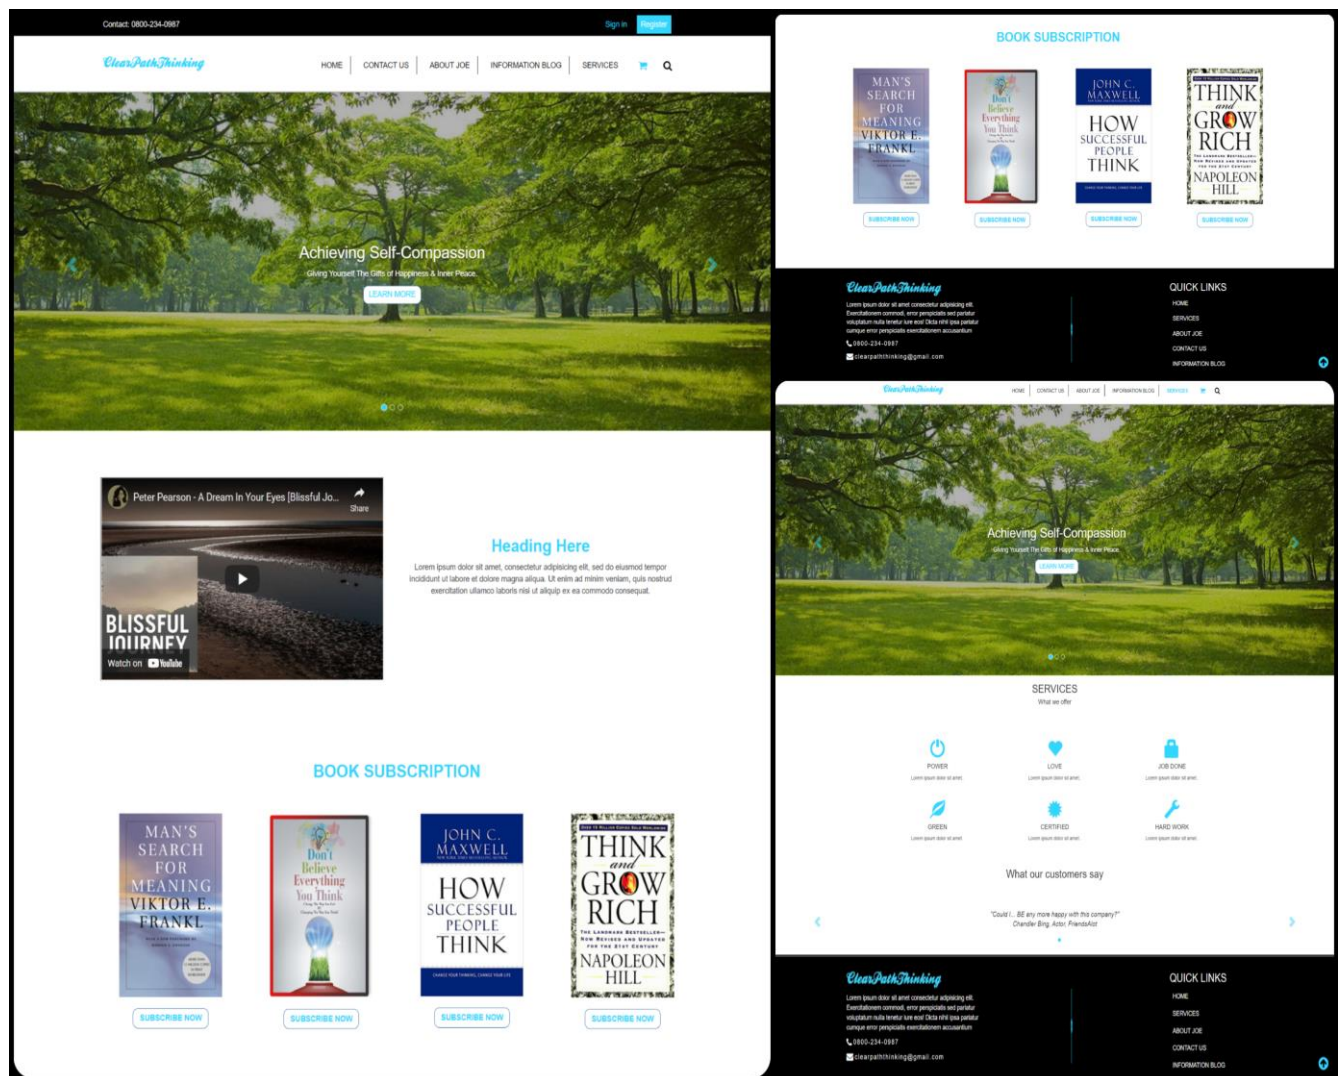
Contact: 0800-234-0987
Sign in
Register

ClearPathThinking
HOME | CONTACT US | ABOUT JOE | INFORMATION BLOG | SERVICES

Achieving Self-Compassion
Giving Yourself The Gifts of Happiness & Inner Peace.
LEARN MORE

Peter Pearson - A Dream In Your Eyes [Blissful Jo...
Share
BLISSFUL JOURNEY
Watch on YouTube

Heading Here
Lorem ipsum dolor sit amet, consectetur adipisicing elit, sed do eiusmod tempor incididunt ut labore et dolore magna aliqua. Ut enim ad minim veniam, quis nostrud exercitation ullamco laboris nisi ut aliquip ex ea commodo consequat.

BOOK SUBSCRIPTION

MAN'S SEARCH FOR MEANING VIKTOR E. FRANKL
SUBSCRIBE NOW
Don't Believe Everything You Think
SUBSCRIBE NOW
JOHN C. MAXWELL HOW SUCCESSFUL PEOPLE THINK
SUBSCRIBE NOW
THINK and GROW RICH NAPOLEON HILL
SUBSCRIBE NOW

BOOK SUBSCRIPTION

MAN'S SEARCH FOR MEANING VIKTOR E. FRANKL
SUBSCRIBE NOW
Don't Believe Everything You Think
SUBSCRIBE NOW
JOHN C. MAXWELL HOW SUCCESSFUL PEOPLE THINK
SUBSCRIBE NOW
THINK and GROW RICH NAPOLEON HILL
SUBSCRIBE NOW

ClearPathThinking
Lorem ipsum dolor sit amet consectetur adipisicing elit. Exercitationem commodi, error perspiciatis sed pariatur voluptatum nulla tenetur iure eos! Dicta nihil ipsa pariatur cumque error perspiciatis exercitationem accusantium
0800-234-0987
clearpaththinking@gmail.com

QUICK LINKS
HOME
SERVICES
ABOUT JOE
CONTACT US
INFORMATION BLOG

ClearPathThinking
HOME | CONTACT US | ABOUT JOE | INFORMATION BLOG | SERVICES

Achieving Self-Compassion
Giving Yourself The Gifts of Happiness & Inner Peace.
LEARN MORE

SERVICES
What we offer

POWER
Lorem ipsum dolor sit amet.
LOVE
Lorem ipsum dolor sit amet.
JOB DONE
Lorem ipsum dolor sit amet.
GREEN
Lorem ipsum dolor sit amet.
CERTIFIED
Lorem ipsum dolor sit amet.
HARD WORK
Lorem ipsum dolor sit amet.

What our customers say

"Could I... BE any more happy with this company?"
Chandler Bing, Actor, FriendsAlot

ClearPathThinking
Lorem ipsum dolor sit amet consectetur adipisicing elit. Exercitationem commodi, error perspiciatis sed pariatur voluptatum nulla tenetur iure eos! Dicta nihil ipsa pariatur cumque error perspiciatis exercitationem accusantium
0800-234-0987
clearpaththinking@gmail.com

QUICK LINKS
HOME
SERVICES
ABOUT JOE
CONTACT US
INFORMATION BLOG